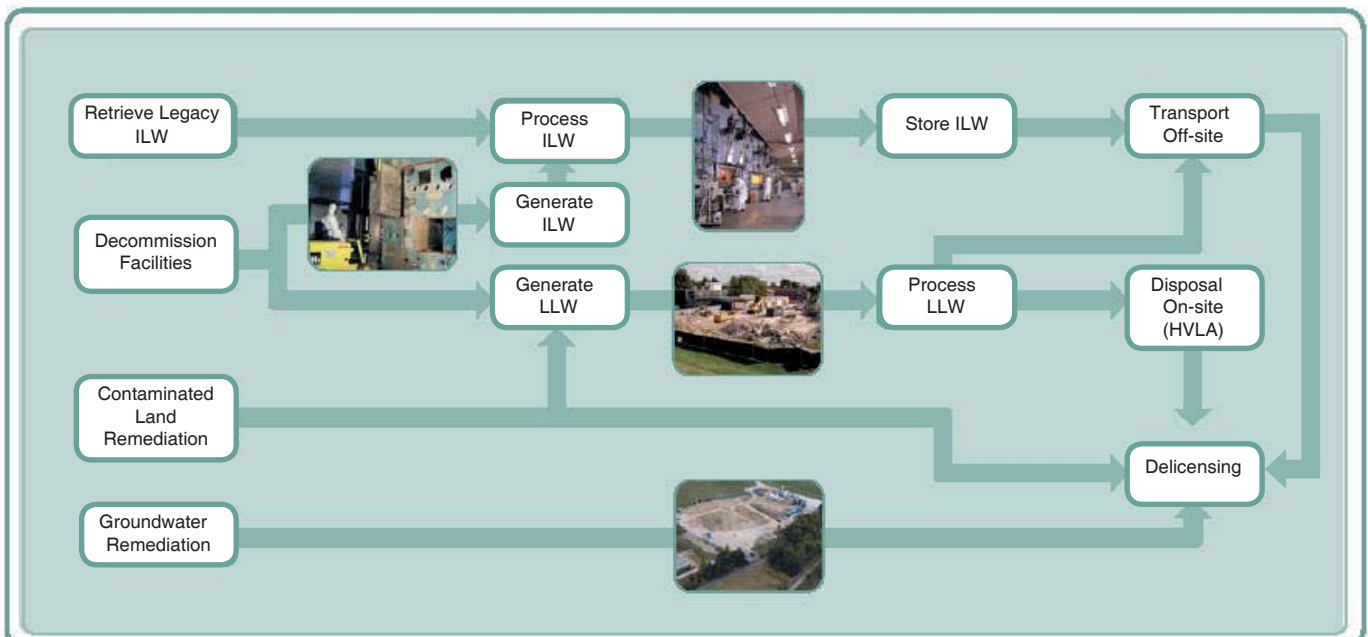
Retrieve Legacy ILW

Process ILW

Store ILW

Transport Off-site

Decommission Facilities

Generate ILW

Generate LLW

Process LLW

Disposal On-site (HVLA)

Contaminated Land Remediation

Delicensing

Groundwater Remediation